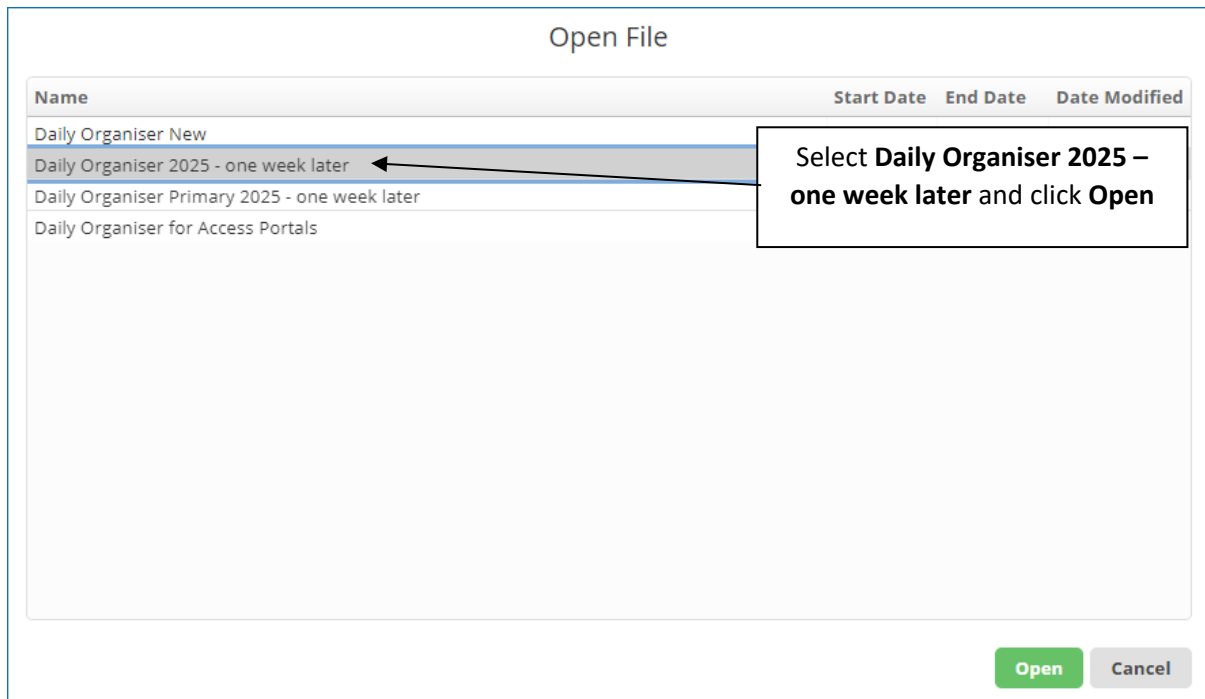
Open File

| Name | Start Date | End Date | Date Modified |
|---|---|---|---|
| Daily Organiser New | | | |
| Daily Organiser 2025 - one week later | | | |
| Daily Organiser Primary 2025 - one week later | | | |
| Daily Organiser for Access Portals | | | |

Select **Daily Organiser 2025 – one week later** and click **Open**

Open

Cancel